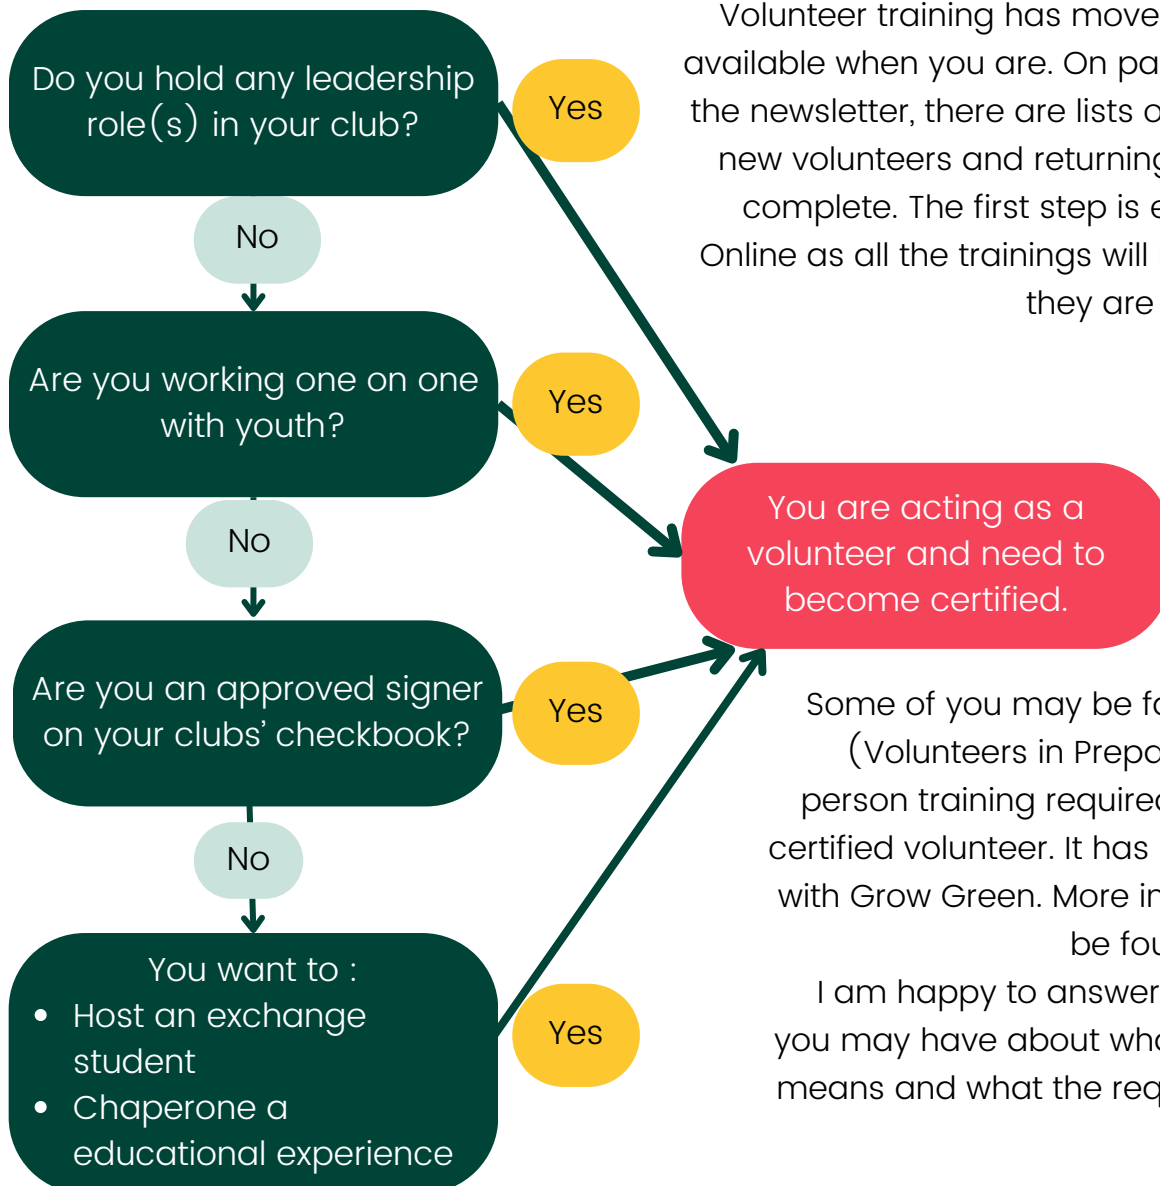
Do you hold any leadership role(s) in your club?

Yes

No

Are you working one on one with youth?

Yes

No

Are you an approved signer on your clubs' checkbook?

Yes

No

You want to :
- Host an exchange student
- Chaperone a educational experience

Yes

Volunteer training has move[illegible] available when you are. On pa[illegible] the newsletter, there are lists o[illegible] new volunteers and returning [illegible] complete. The first step is e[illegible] Online as all the trainings will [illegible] they are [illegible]

You are acting as a volunteer and need to become certified.

Some of you may be fo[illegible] (Volunteers in Prepa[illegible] person training required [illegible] certified volunteer. It has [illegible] with Grow Green. More in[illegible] be fou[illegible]
I am happy to answer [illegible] you may have about wha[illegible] means and what the req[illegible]